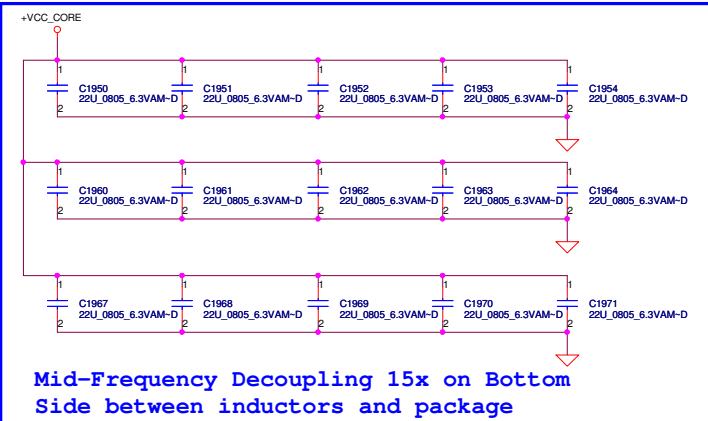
+VCC_CORE

1
C1950
22U_0805_6.3VAM~D
2

1
C1951
22U_0805_6.3VAM~D
2

1
C1952
22U_0805_6.3VAM~D
2

1
C1953
22U_0805_6.3VAM~D
2

1
C1954
22U_0805_6.3VAM~D
2

1
C1960
22U_0805_6.3VAM~D
2

1
C1961
22U_0805_6.3VAM~D
2

1
C1962
22U_0805_6.3VAM~D
2

1
C1963
22U_0805_6.3VAM~D
2

1
C1964
22U_0805_6.3VAM~D
2

1
C1967
22U_0805_6.3VAM~D
2

1
C1968
22U_0805_6.3VAM~D
2

1
C1969
22U_0805_6.3VAM~D
2

1
C1970
22U_0805_6.3VAM~D
2

1
C1971
22U_0805_6.3VAM~D
2

Mid-Frequency Decoupling 15x on Bottom Side between inductors and package